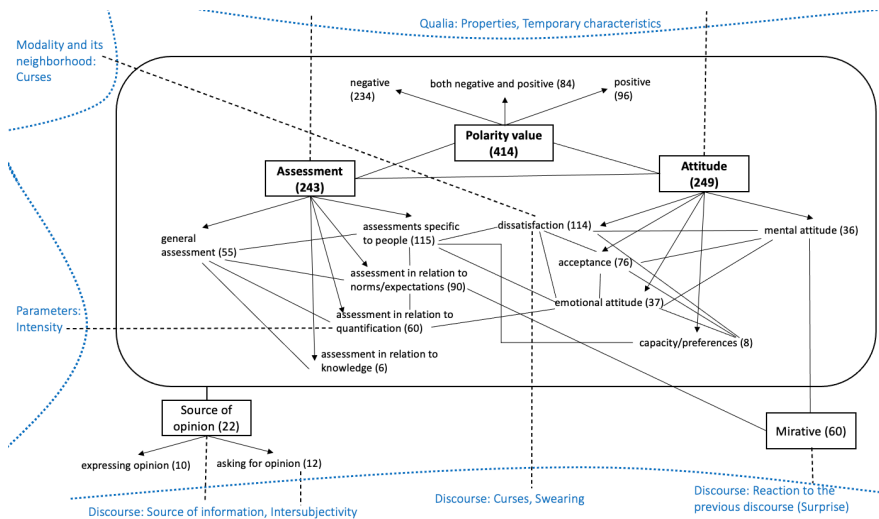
Qualia: Properties, Temporary characteristics

Modality and its neighborhood: Curses

negative (234)

both negative and positive (84)

positive (96)

Polarity value (414)

Assessment (243)

Attitude (249)

general assessment (55)

assessments specific to people (115)

dissatisfaction (114)

mental attitude (36)

acceptance (76)

assessment in relation to norms/expectations (90)

emotional attitude (37)

Parameters: Intensity

assessment in relation to quantification (60)

capacity/preferences (8)

assessment in relation to knowledge (6)

Source of opinion (22)

Mirative (60)

expressing opinion (10)

asking for opinion (12)

Discourse: Curses, Swearing

Discourse: Reaction to the previous discourse (Surprise)

Discourse: Source of information, Intersubjectivity